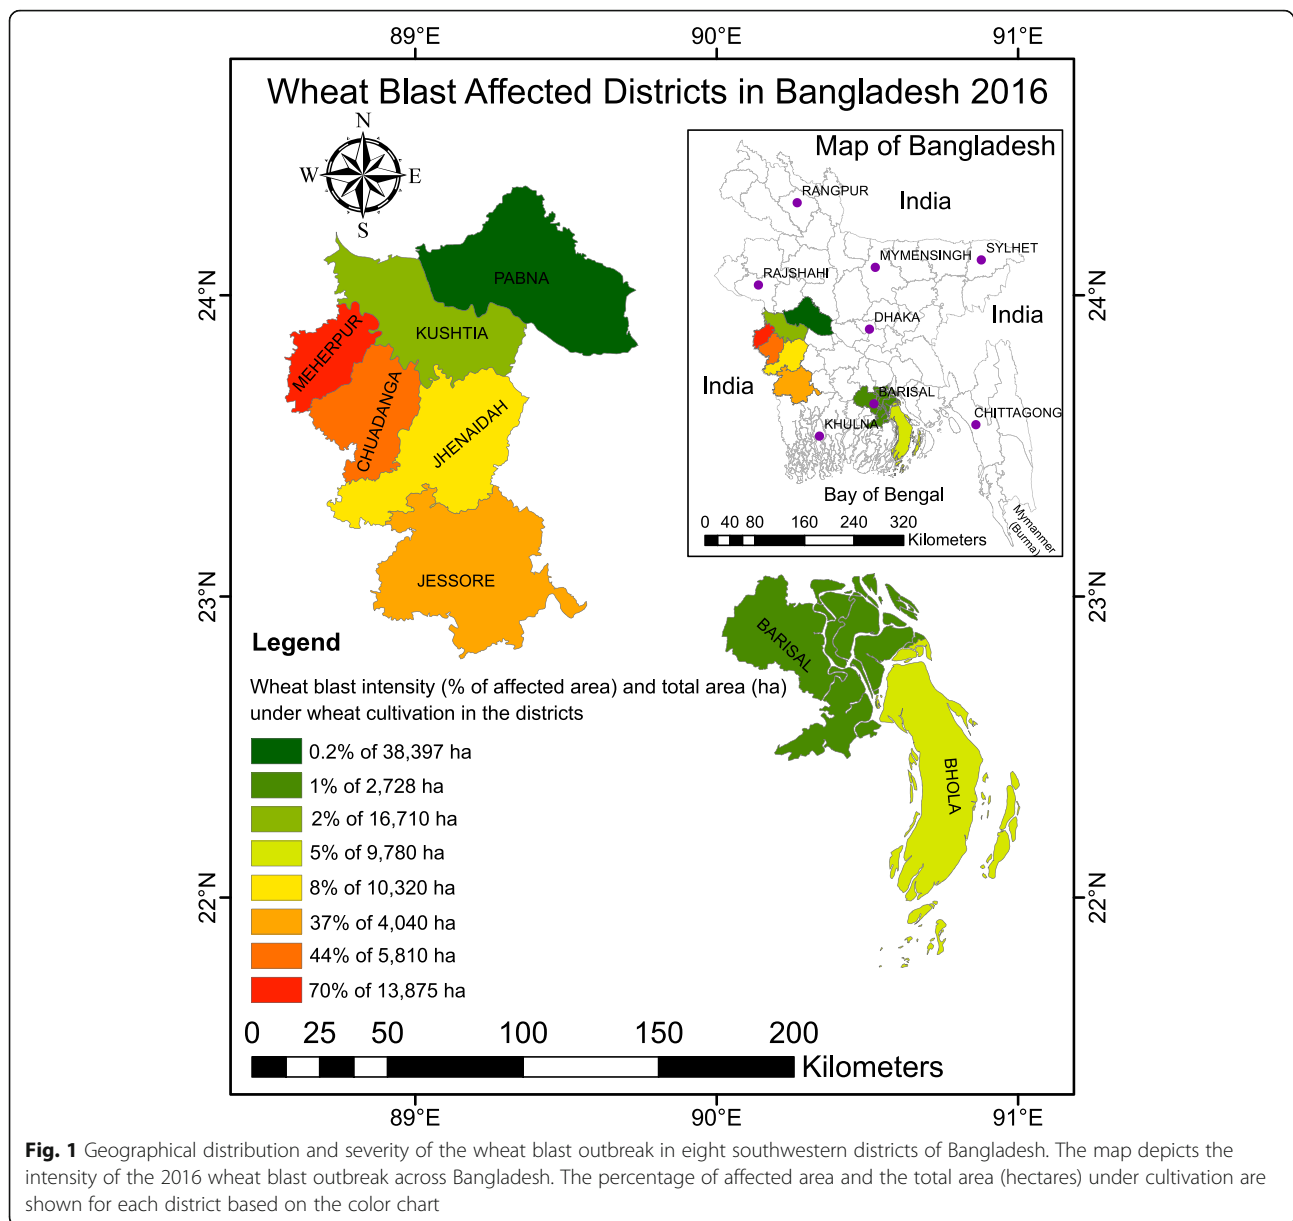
89°E 90°E 91°E

Wheat Blast Affected Districts in Bangladesh 2016

N
W E
S

24°N 24°N

PABNA
KUSHTIA
MEHERPUR
CHUADANGA
JHENAIDAH
JESSORE

Map of Bangladesh
RANGPUR
India
SYLHET
MYMENSINGH
RAJSHAHI
DHAKA
India
India
BARISAL
CHITTAGONG
KHULNA
Bay of Bengal
0 40 80 160 240 320
Kilometers
Mymanner (Burma)

23°N 23°N

BARISAL
BHOLA

Legend

Wheat blast intensity (% of affected area) and total area (ha) under wheat cultivation in the districts

0.2% of 38,397 ha
1% of 2,728 ha
2% of 16,710 ha
5% of 9,780 ha
8% of 10,320 ha
37% of 4,040 ha
44% of 5,810 ha
70% of 13,875 ha

22°N 22°N

0 25 50 100 150 200
Kilometers

89°E 90°E 91°E

**Fig. 1** Geographical distribution and severity of the wheat blast outbreak in eight southwestern districts of Bangladesh. The map depicts the intensity of the 2016 wheat blast outbreak across Bangladesh. The percentage of affected area and the total area (hectares) under cultivation are shown for each district based on the color chart